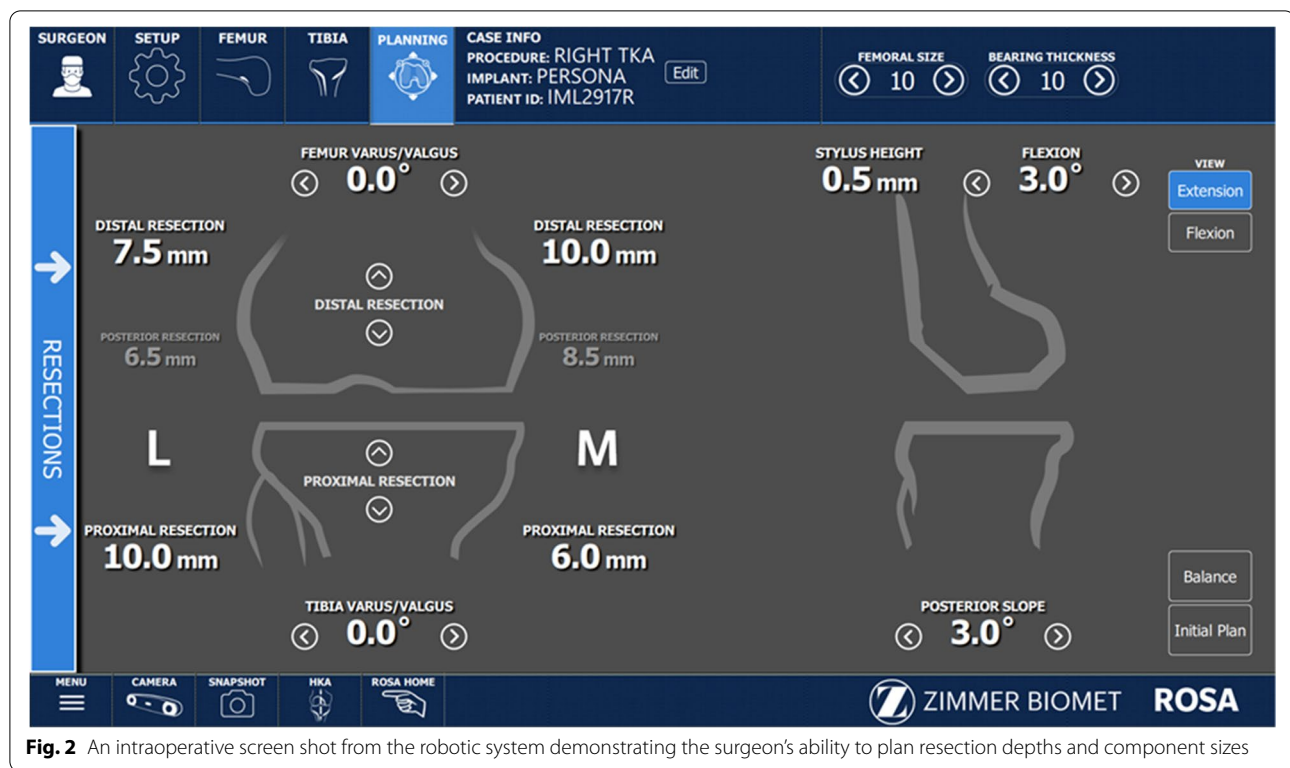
SURGEON SETUP FEMUR TIBIA PLANNING

CASE INFO
PROCEDURE: RIGHT TKA
IMPLANT: PERSONA Edit
PATIENT ID: IML2917R

FEMORAL SIZE
10

BEARING THICKNESS
10

RESECTIONS

FEMUR VARUS/VALGUS
0.0°

DISTAL RESECTION
7.5 mm

DISTAL RESECTION
10.0 mm

DISTAL RESECTION

POSTERIOR RESECTION
6.5 mm

POSTERIOR RESECTION
8.5 mm

L

M

PROXIMAL RESECTION

PROXIMAL RESECTION
10.0 mm

PROXIMAL RESECTION
6.0 mm

TIBIA VARUS/VALGUS
0.0°

STYLUS HEIGHT
0.5 mm

FLEXION
3.0°

VIEW
Extension
Flexion

Balance
Initial Plan

POSTERIOR SLOPE
3.0°

MENU CAMERA SNAPSHOT HKA ROSA HOME

ZIMMER BIOMET ROSA

**Fig. 2** An intraoperative screen shot from the robotic system demonstrating the surgeon's ability to plan resection depths and component sizes